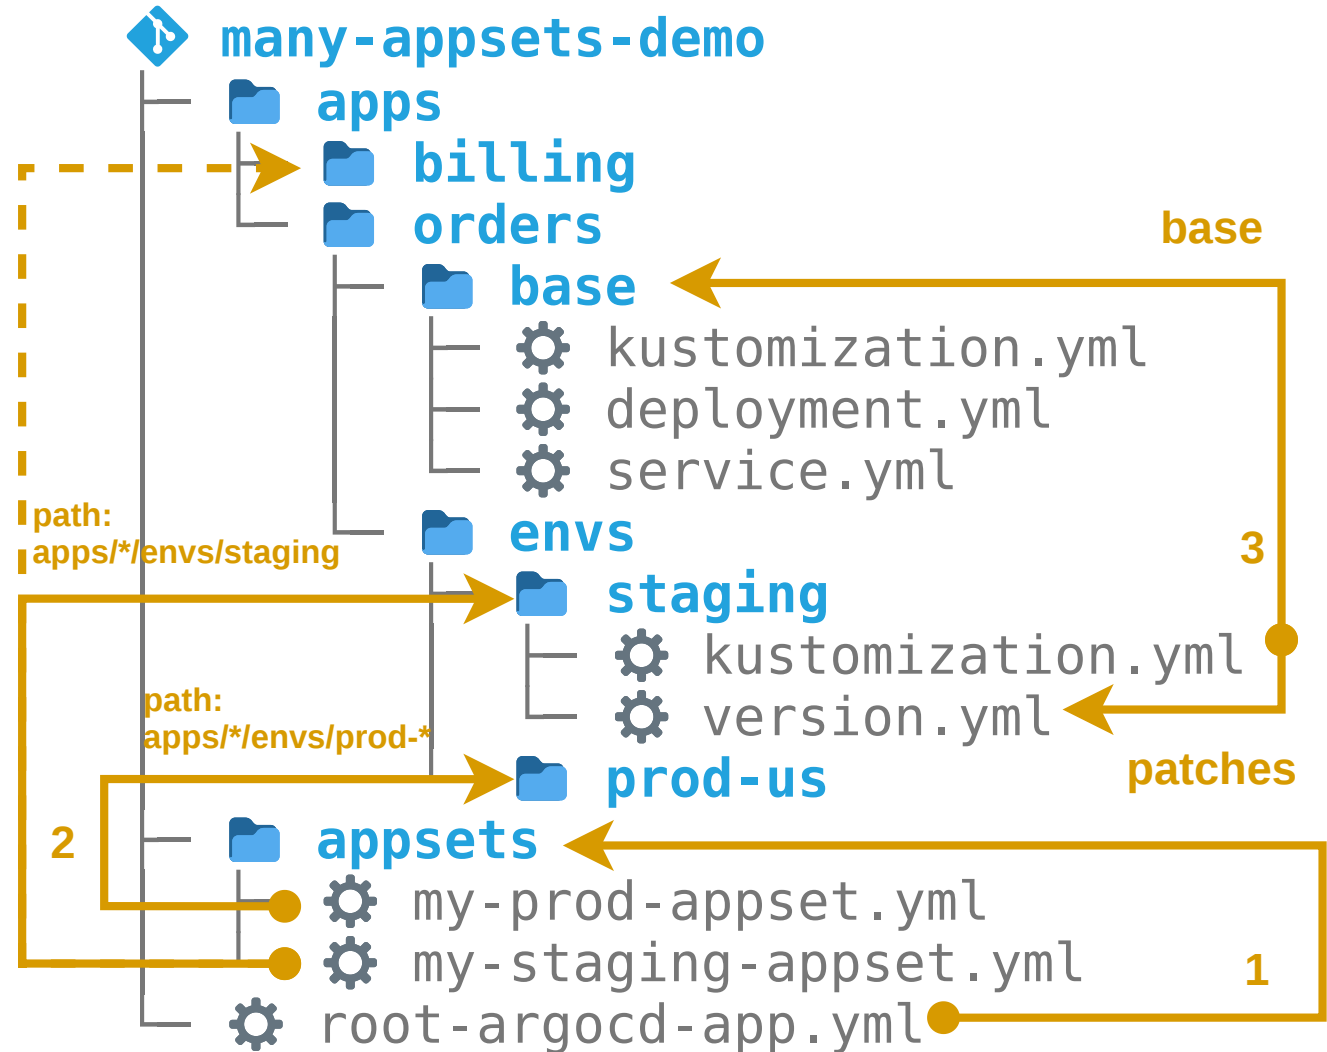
many-appsets-demo
apps
billing
orders
base
base
kustomization.yml
deployment.yml
service.yml
path:
apps/*/envs/staging
envs
3
staging
kustomization.yml
version.yml
path:
apps/*/envs/prod-*
patches
prod-us
2
appsets
my-prod-appset.yml
my-staging-appset.yml
1
root-argocd-app.yml